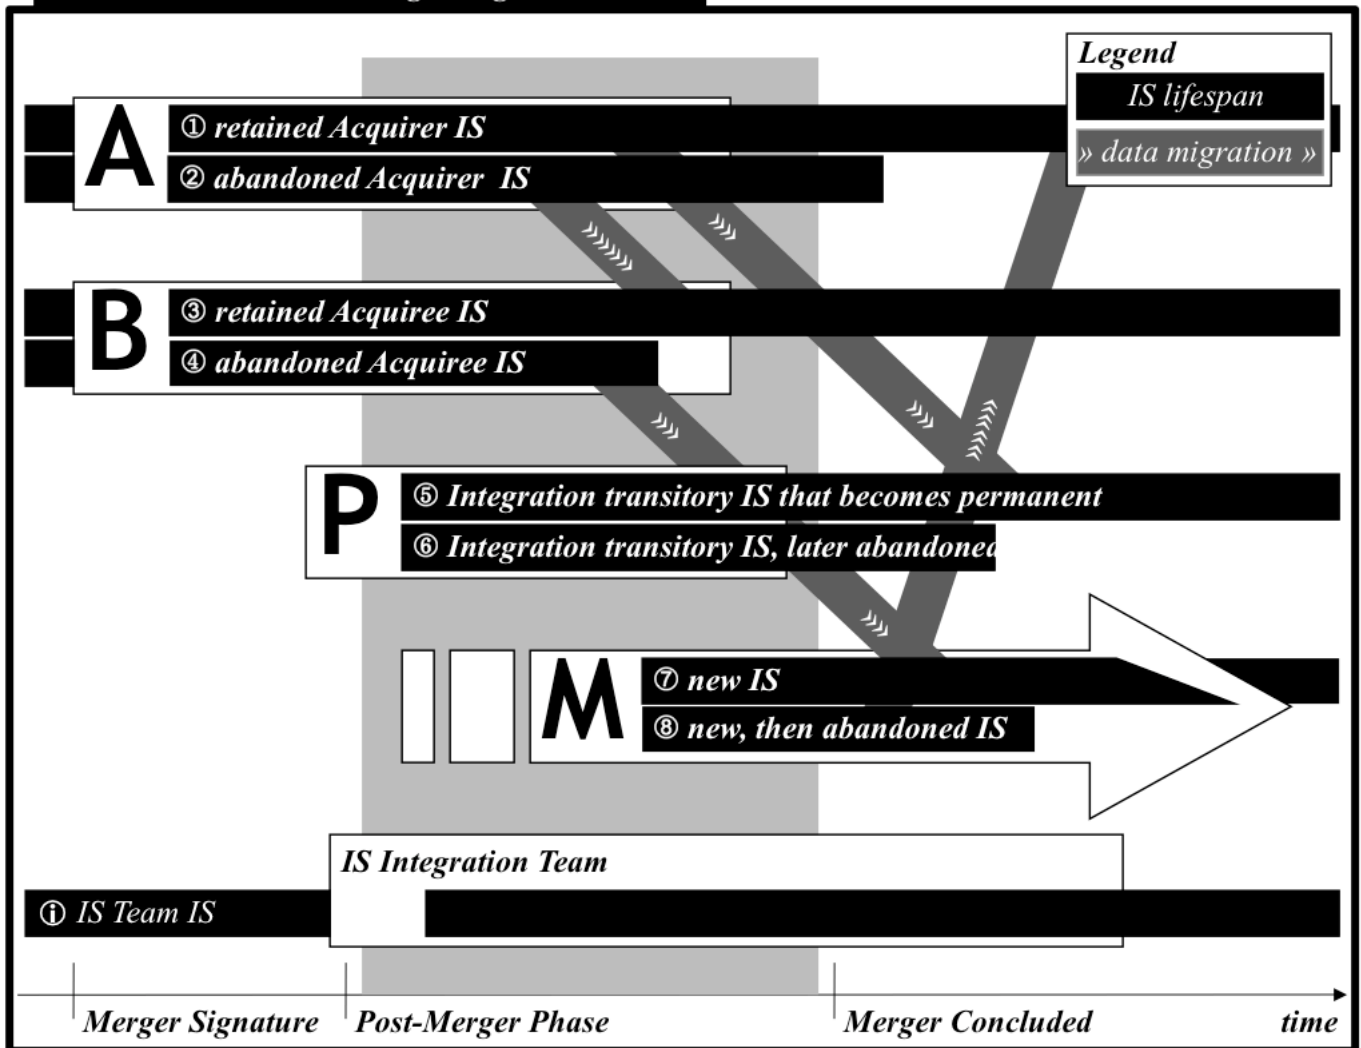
Legend
IS lifespan
» data migration »

A
① retained Acquirer IS
② abandoned Acquirer IS

B
③ retained Acquiree IS
④ abandoned Acquiree IS

P
⑤ Integration transitory IS that becomes permanent
⑥ Integration transitory IS, later abandoned

M
⑦ new IS
⑧ new, then abandoned IS

IS Integration Team
ⓘ IS Team IS

Merger Signature
Post-Merger Phase
Merger Concluded
time